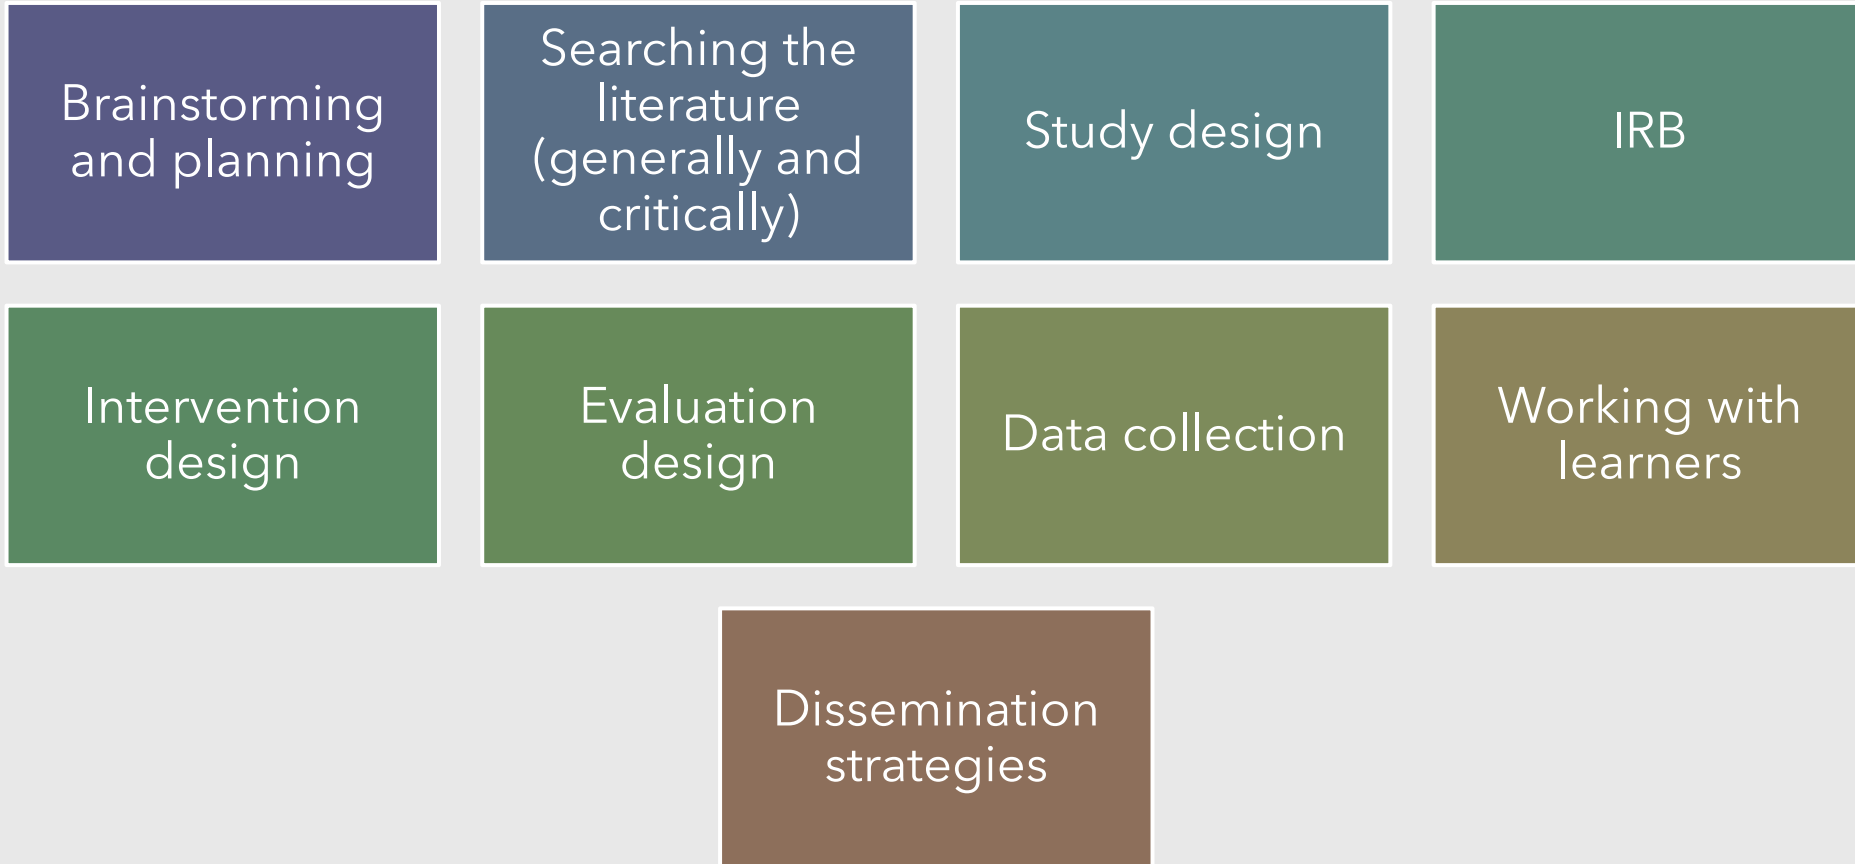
Brainstorming and planning

Searching the literature (generally and critically)

Study design

IRB

Intervention design

Evaluation design

Data collection

Working with learners

Dissemination strategies